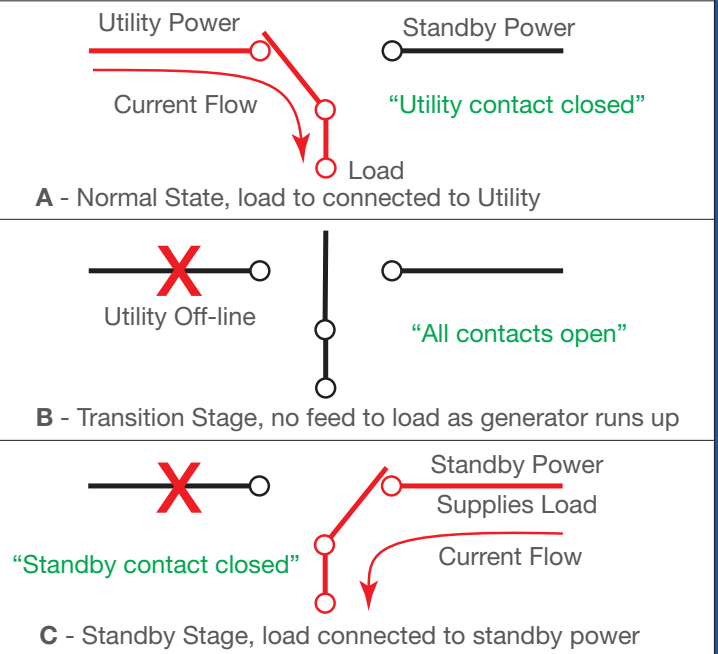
Utility Power

Standby Power

Current Flow

“Utility contact closed”

Load

**A** - Normal State, load to connected to Utility

X

Utility Off-line

“All contacts open”

**B** - Transition Stage, no feed to load as generator runs up

X

Standby Power Supplies Load

“Standby contact closed”

Current Flow

**C** - Standby Stage, load connected to standby power